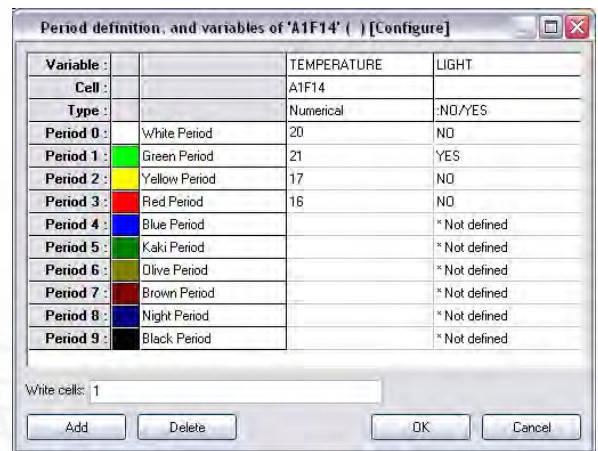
Period definition, and variables of 'A1F14' ( ) [Configure]

| Variable : | | | TEMPERATURE | LIGHT |
|---|---|---|---|---|
| Cell : | | | A1F14 | |
| Type : | | | Numerical | :NO/YES |
| Period 0 : | | White Period | 20 | NO |
| Period 1 : | | Green Period | 21 | YES |
| Period 2 : | | Yellow Period | 17 | NO |
| Period 3 : | | Red Period | 16 | NO |
| Period 4 : | | Blue Period | | * Not defined |
| Period 5 : | | Kaki Period | | * Not defined |
| Period 6 : | | Olive Period | | * Not defined |
| Period 7 : | | Brown Period | | * Not defined |
| Period 8 : | | Night Period | | * Not defined |
| Period 9 : | | Black Period | | * Not defined |

Write cells: 1

Add Delete OK Cancel